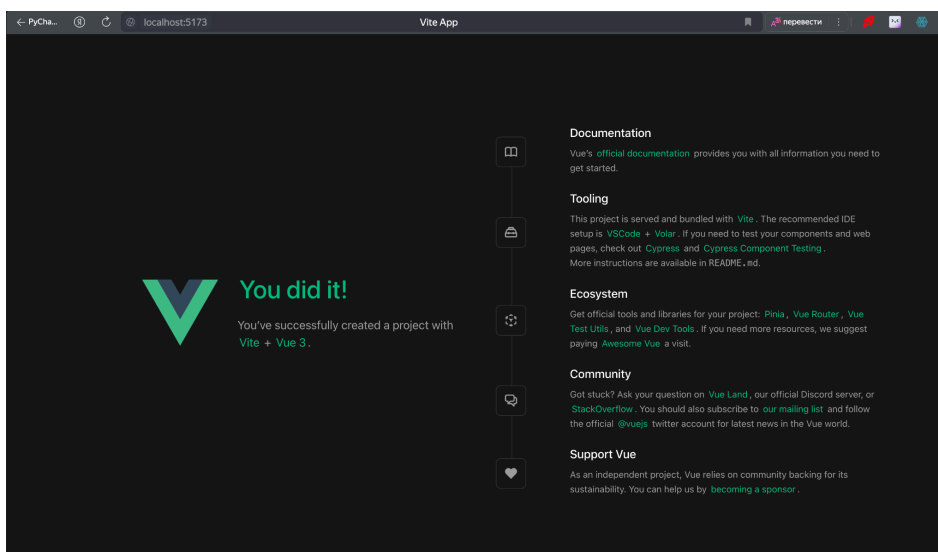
← PyCha... localhost:5173 Vite App перевести

You did it!

You've successfully created a project with Vite + Vue 3.

Documentation

Vue's official documentation provides you with all information you need to get started.

Tooling

This project is served and bundled with Vite. The recommended IDE setup is VSCode + Volar. If you need to test your components and web pages, check out Cypress and Cypress Component Testing.

More instructions are available in README.md.

Ecosystem

Get official tools and libraries for your project: Pinia, Vue Router, Vue Test Utils, and Vue Dev Tools. If you need more resources, we suggest paying Awesome Vue a visit.

Community

Got stuck? Ask your question on Vue Land, our official Discord server, or StackOverflow. You should also subscribe to our mailing list and follow the official @vuejs twitter account for latest news in the Vue world.

Support Vue

As an independent project, Vue relies on community backing for its sustainability. You can help us by becoming a sponsor.